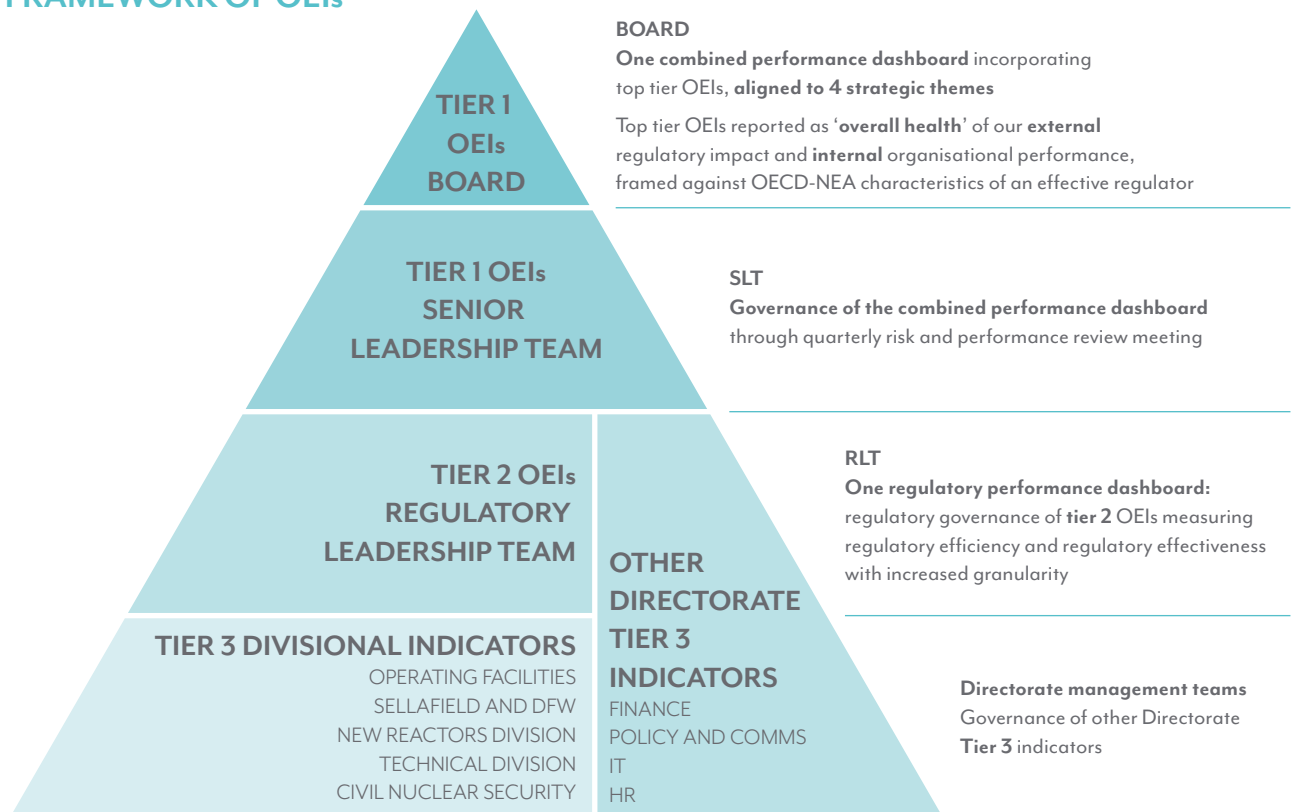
FRAMEWORK OF OEIs

TIER 1
OEIs
BOARD

BOARD
One combined performance dashboard incorporating top tier OEIs, aligned to 4 strategic themes

Top tier OEIs reported as 'overall health' of our external regulatory impact and internal organisational performance, framed against OECD-NEA characteristics of an effective regulator

TIER 1 OEIs
SENIOR
LEADERSHIP TEAM

SLT
Governance of the combined performance dashboard through quarterly risk and performance review meeting

TIER 2 OEIs
REGULATORY
LEADERSHIP TEAM

RLT
One regulatory performance dashboard: regulatory governance of tier 2 OEIs measuring regulatory efficiency and regulatory effectiveness with increased granularity

TIER 3 DIVISIONAL INDICATORS
OPERATING FACILITIES
SELLAFIELD AND DFW
NEW REACTORS DIVISION
TECHNICAL DIVISION
CIVIL NUCLEAR SECURITY

OTHER
DIRECTORATE
TIER 3
INDICATORS
FINANCE
POLICY AND COMMS
IT
HR

Directorate management teams
Governance of other Directorate Tier 3 indicators